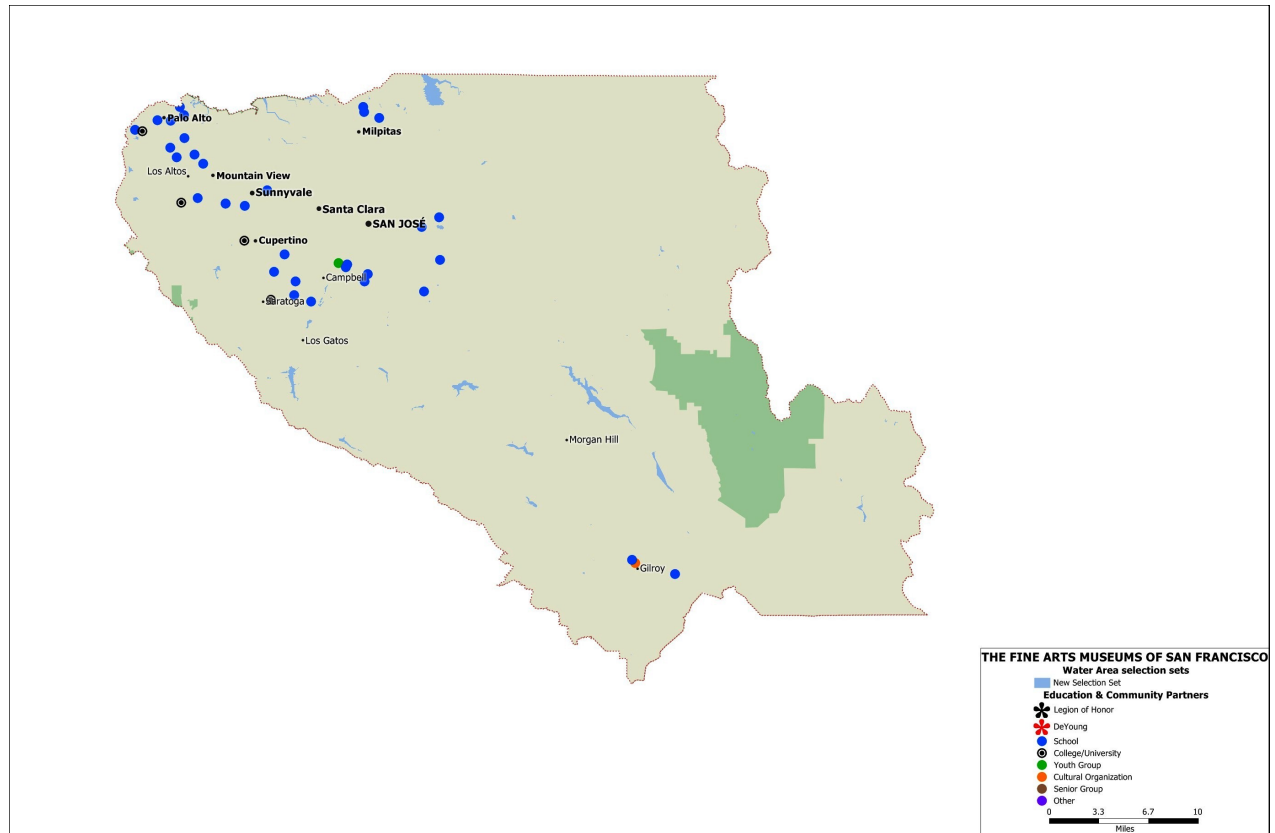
Palo Alto
Milpitas
Los Altos
Mountain View
Sunnyvale
Santa Clara
SAN JOSÉ
Cupertino
Campbell
Saratoga
Los Gatos
Morgan Hill
Gilroy

THE FINE ARTS MUSEUMS OF SAN FRANCISCO
Water Area selection sets
New Selection Set
Education & Community Partners
Legion of Honor
DeYoung
School
College/University
Youth Group
Cultural Organization
Senior Group
Other
0 3.3 6.7 10
Miles